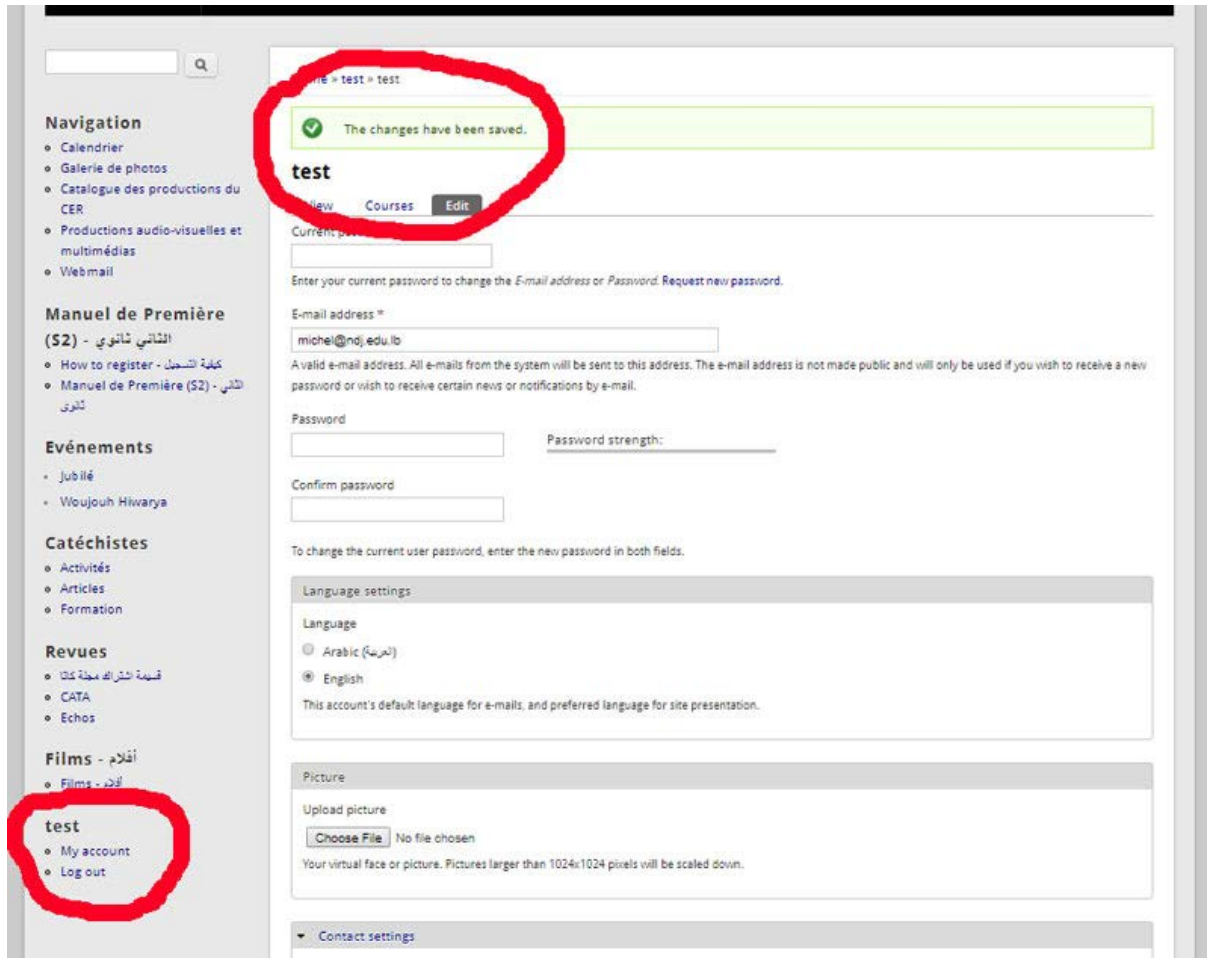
Navigation
- Calendrier
- Galerie de photos
- Catalogue des productions du CER
- Productions audio-visuelles et multimédias
- Webmail

Manuel de Première (S2) - الثاني ثانوي
- How to register - كيفية التسجيل
- Manuel de Première (S2) - الثاني ثانوي

Evénements
- Jubilé
- Woujouh Hiwarya

Catéchistes
- Activités
- Articles
- Formation

Revues
- قسمة الشراكة مجلة كاتا
- CATA
- Echos

Films - أفلام
- Films - أفلام

test
- My account
- Log out

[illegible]e » test » test

The changes have been saved.

test

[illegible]iew Courses Edit

Current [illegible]

Enter your current password to change the E-mail address or Password. Request new password.

E-mail address *
michel@ndj.edu.lb
A valid e-mail address. All e-mails from the system will be sent to this address. The e-mail address is not made public and will only be used if you wish to receive a new password or wish to receive certain news or notifications by e-mail.

Password
Password strength:

Confirm password

To change the current user password, enter the new password in both fields.

Language settings
Language
Arabic (العربية)
English
This account's default language for e-mails, and preferred language for site presentation.

Picture
Upload picture
Choose File No file chosen
Your virtual face or picture. Pictures larger than 1024x1024 pixels will be scaled down.

Contact settings